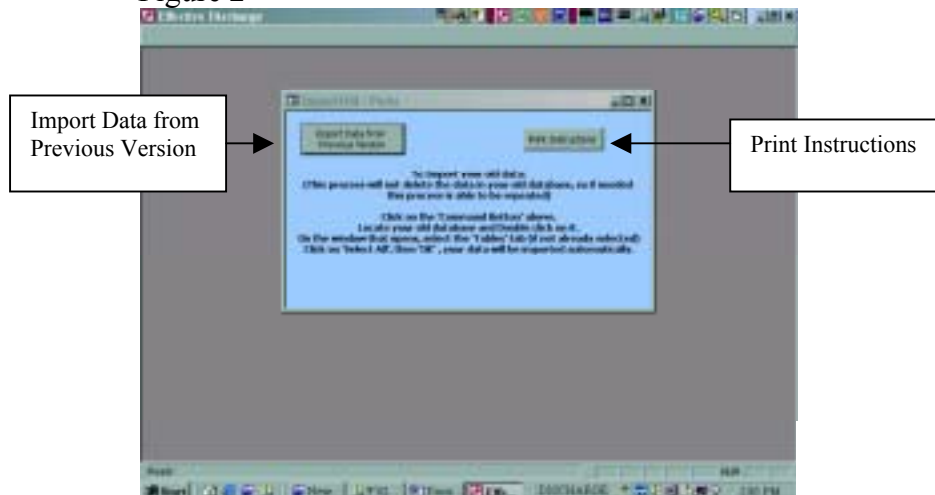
Figure 2

Import Data from Previous Version

Print Instructions

Import Data from Previous Version

Print Instructions

To Import your old data.
(This process will not delete the data in your old database, so if needed this process is able to be repeated)

Click on the "Command Button" above.
Locate your old database and Double click on it.
On the window that opens, select the "Tables" tab (if not already selected)
Click on "Select All", then "OK", your data will be imported automatically.

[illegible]